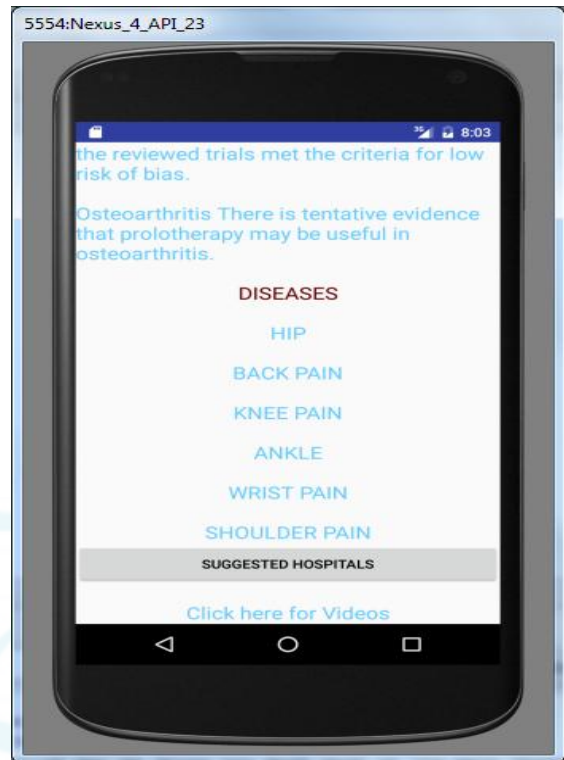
5554:Nexus_4_API_23

8:03

the reviewed trials met the criteria for low risk of bias.

Osteoarthritis There is tentative evidence that prolotherapy may be useful in osteoarthritis.

DISEASES

HIP

BACK PAIN

KNEE PAIN

ANKLE

WRIST PAIN

SHOULDER PAIN

SUGGESTED HOSPITALS

Click here for Videos